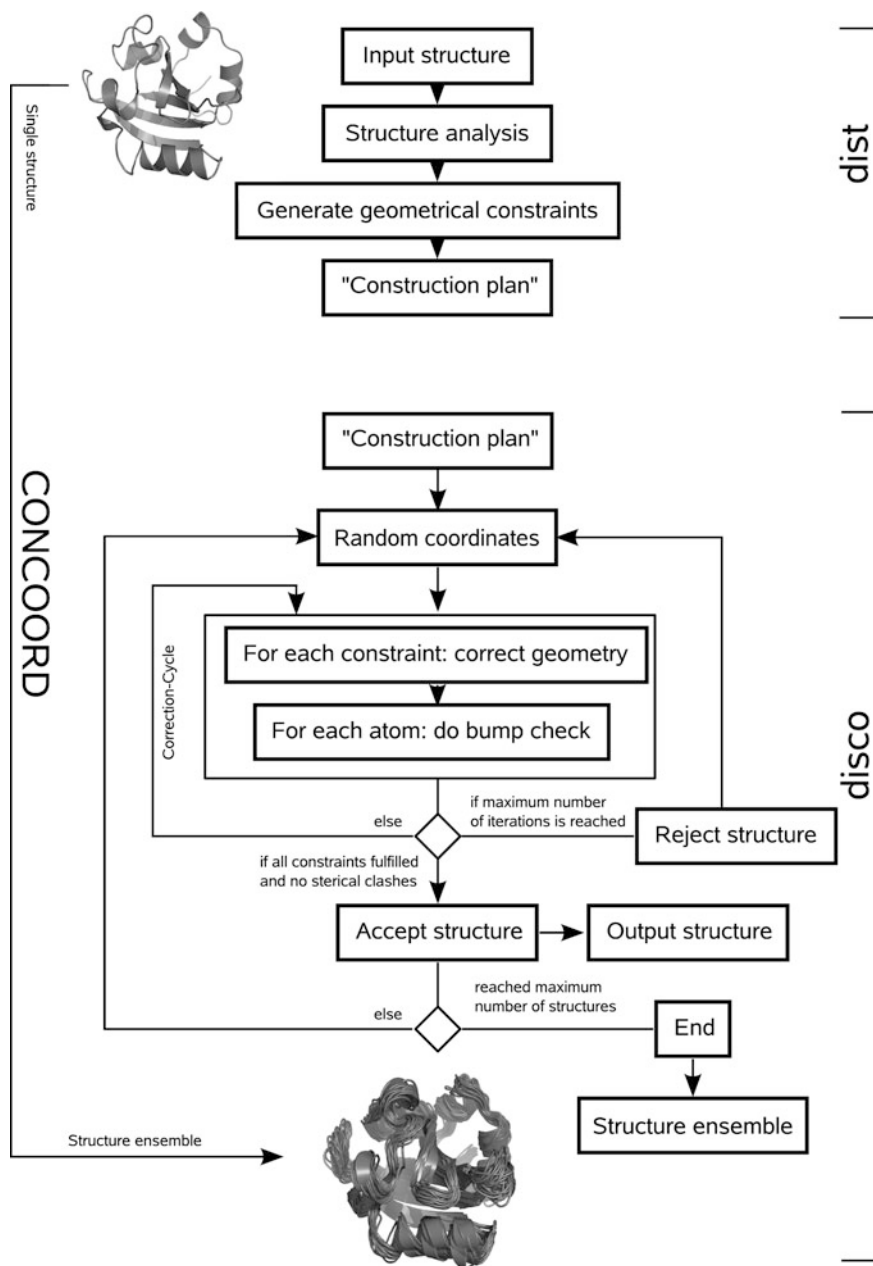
Single structure

Input structure

Structure analysis

Generate geometrical constraints

"Construction plan"

dist

CONCOORD

"Construction plan"

Random coordinates

Correction-Cycle

For each constraint: correct geometry

For each atom: do bump check

else

if maximum number of iterations is reached

Reject structure

if all constraints fulfilled and no sterical clashes

Accept structure

Output structure

disco

else

reached maximum number of structures

End

Structure ensemble

Structure ensemble